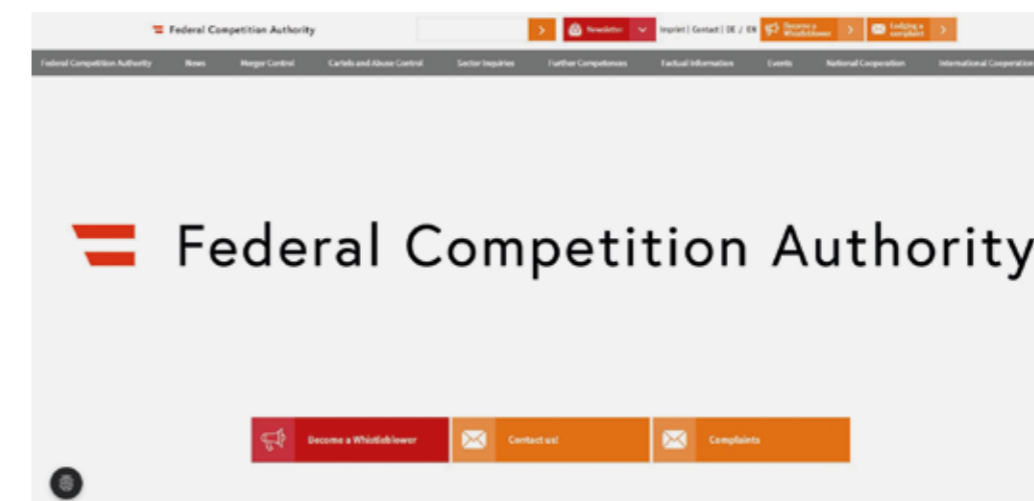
Federal Competition Authority

Newsletter

Imprint | Contact | DE / EN

Become a Whistleblower

Lodging a complaint

Federal Competition Authority News Merger Control Cartels and Abuse Control Sector Inquiries Further Competences Factual Information Events National Cooperation International Cooperation

Federal Competition Authority

Become a Whistleblower

Contact us!

Complaints